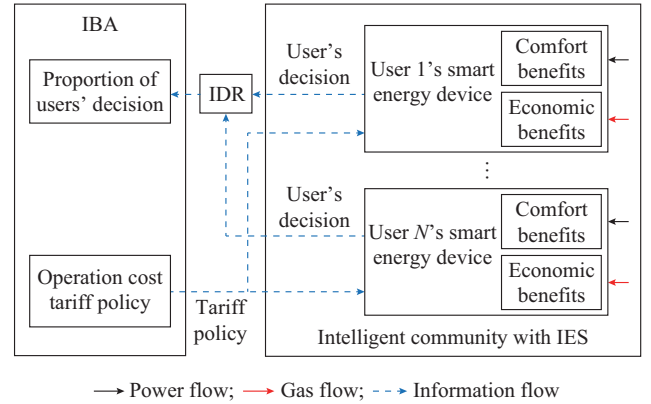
IBA

Proportion of users' decision

IDR

User's decision

User 1's smart energy device

Comfort benefits

Economic benefits

⋮

User's decision

User $N$'s smart energy device

Comfort benefits

Economic benefits

Operation cost tariff policy

Tariff policy

Intelligent community with IES

Power flow; Gas flow; Information flow